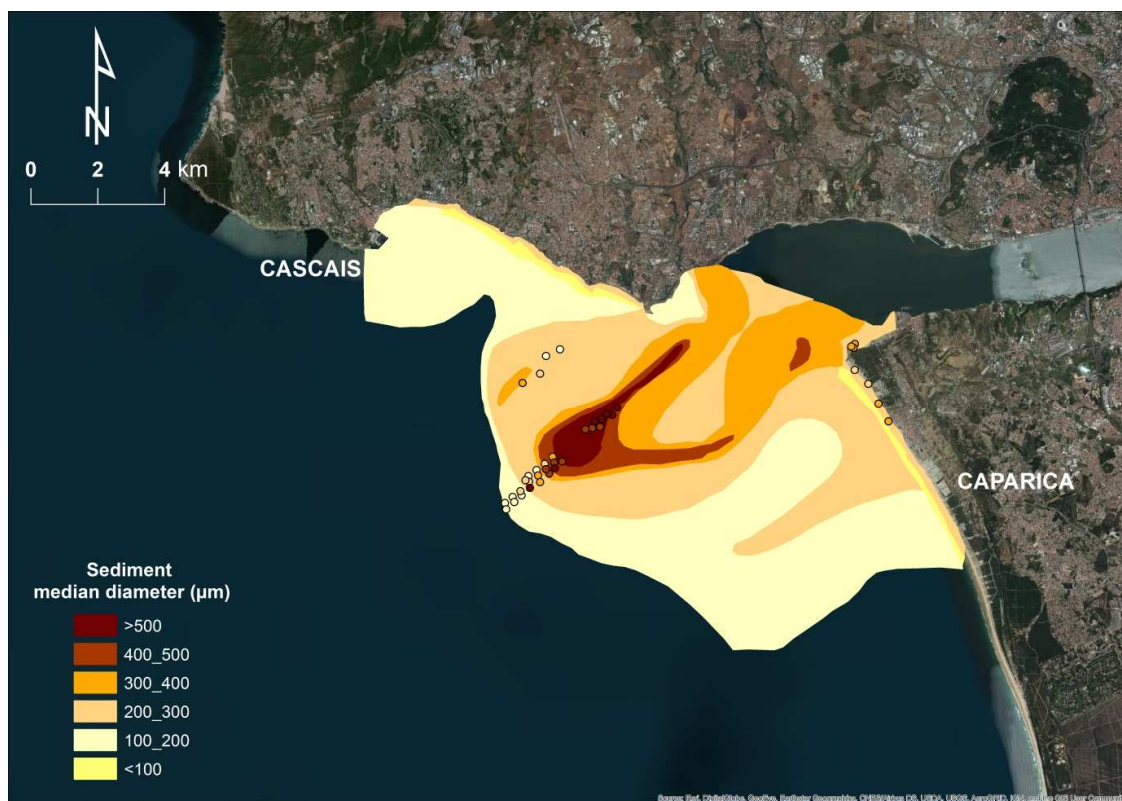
N

0 2 4 km

CASCAIS

CAPARICA

Sediment median diameter (µm)

>500

400_500

300_400

200_300

100_200

<100

Source: Esri, DigitalGlobe, GeoEye, Earthstar Geographics, CNES/Airbus DS, USDA, USGS, AeroGRID, IGN, and the GIS User Community